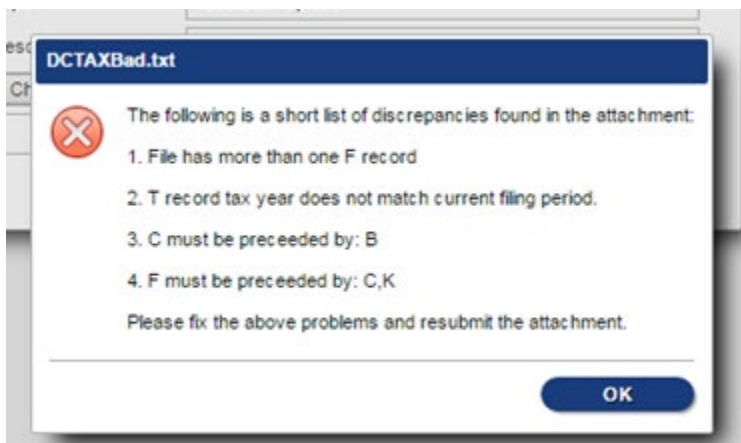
esc

Ch

DCTAXBad.txt

The following is a short list of discrepancies found in the attachment:

1. File has more than one F record

2. T record tax year does not match current filing period.

3. C must be preceeded by: B

4. F must be preceeded by: C,K

Please fix the above problems and resubmit the attachment.

OK